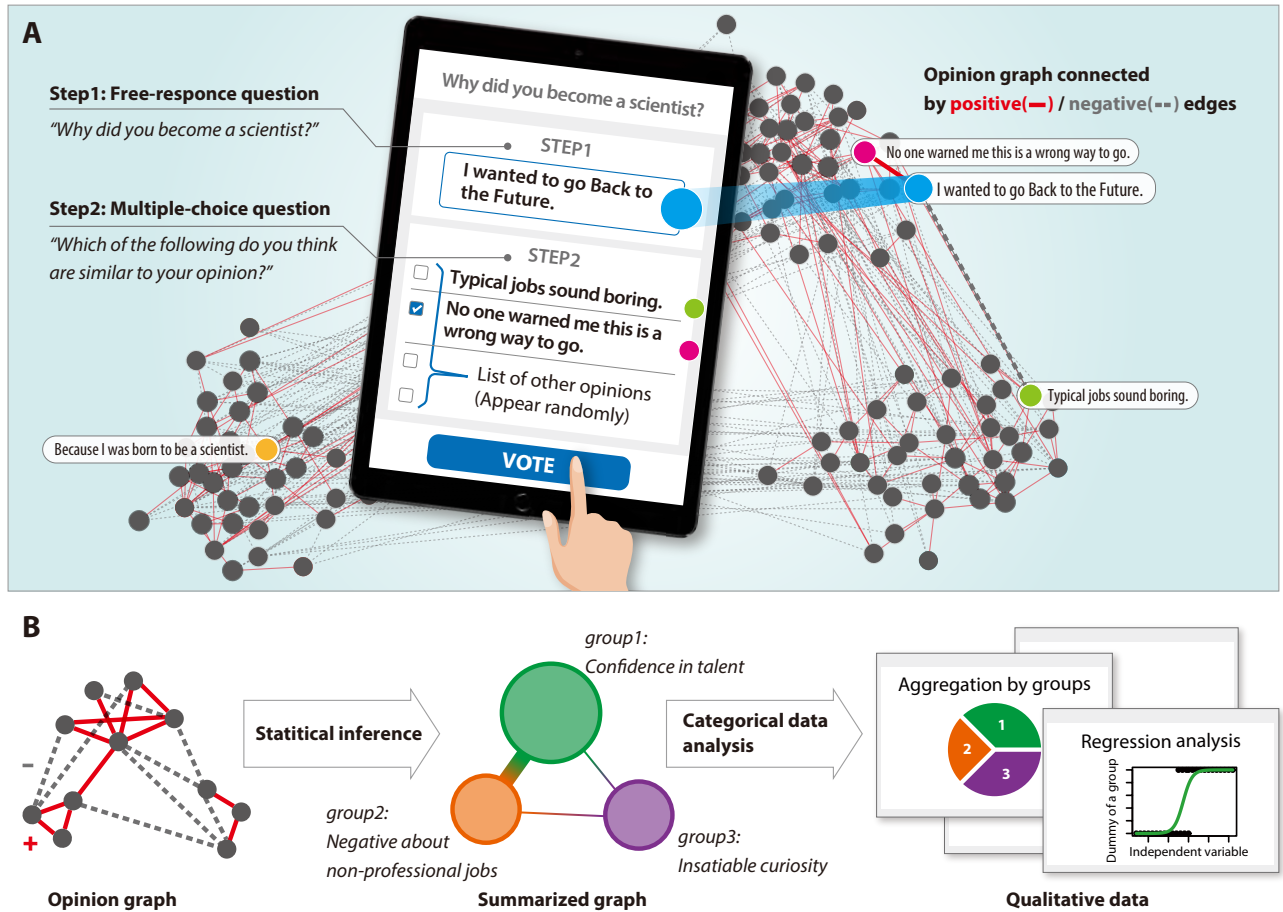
A

Step1: Free-responce question

"Why did you become a scientist?"

Step2: Multiple-choice question

"Which of the following do you think are similar to your opinion?"

Why did you become a scientist?

STEP1

I wanted to go Back to the Future.

STEP2

Typical jobs sound boring.

No one warned me this is a wrong way to go.

List of other opinions (Appear randomly)

VOTE

Opinion graph connected by positive(—) / negative(--) edges

No one warned me this is a wrong way to go.

I wanted to go Back to the Future.

Typical jobs sound boring.

Because I was born to be a scientist.

B

–

+

Opinion graph

Statitical inference

group1: Confidence in talent

group2: Negative about non-professional jobs

group3: Insatiable curiosity

Summarized graph

Categorical data analysis

Aggregation by groups

1

2

3

Regression analysis

Dummy of a group

Independent variable

Qualitative data